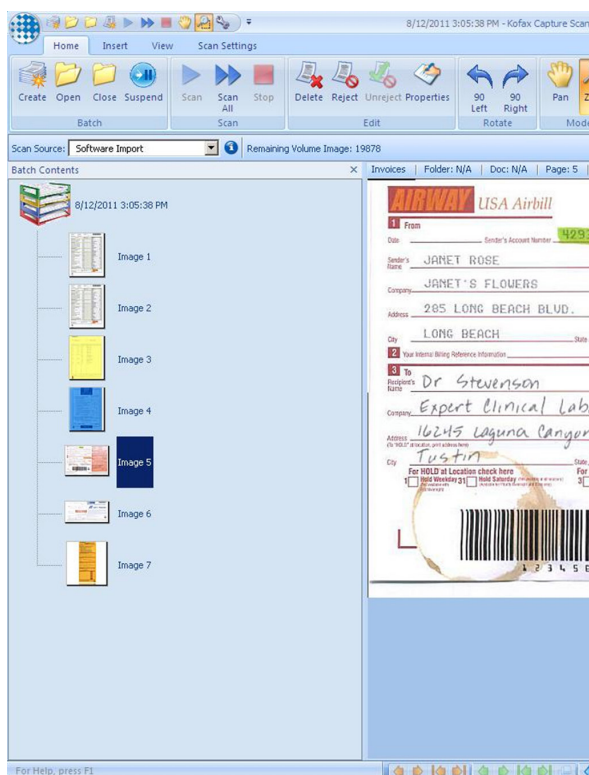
8/12/2011 3:05:38 PM - Kofax Capture Scan

Home Insert View Scan Settings

Create Open Close Suspend
Batch

Scan Scan All Stop
Scan

Delete Reject Unreject Properties
Edit

90 Left 90 Right
Rotate

Pan Z
Mode

Scan Source: Software Import
Remaining Volume Image: 19878

Batch Contents

8/12/2011 3:05:38 PM

Image 1

Image 2

Image 3

Image 4

Image 5

Image 6

Image 7

Invoices | Folder: N/A | Doc: N/A | Page: 5 |

AIRWAY USA Airbill

1 From

Date Sender's Account Number 429

Sender's Name JANET ROSE

Company JANET'S FLOWERS

Address 205 LONG BEACH BLVD.

City LONG BEACH State

2 Your Internal Billing Reference Information

3 To

Recipient's Name Dr Stevenson

Company Expert Clinical Lab

Address 16245 Laguna Canyon

City Tustin State

For HOLD at Location check here

1 Hold Weekday 31 Hold Saturday

1 2 3 4 5

For Help, press F1